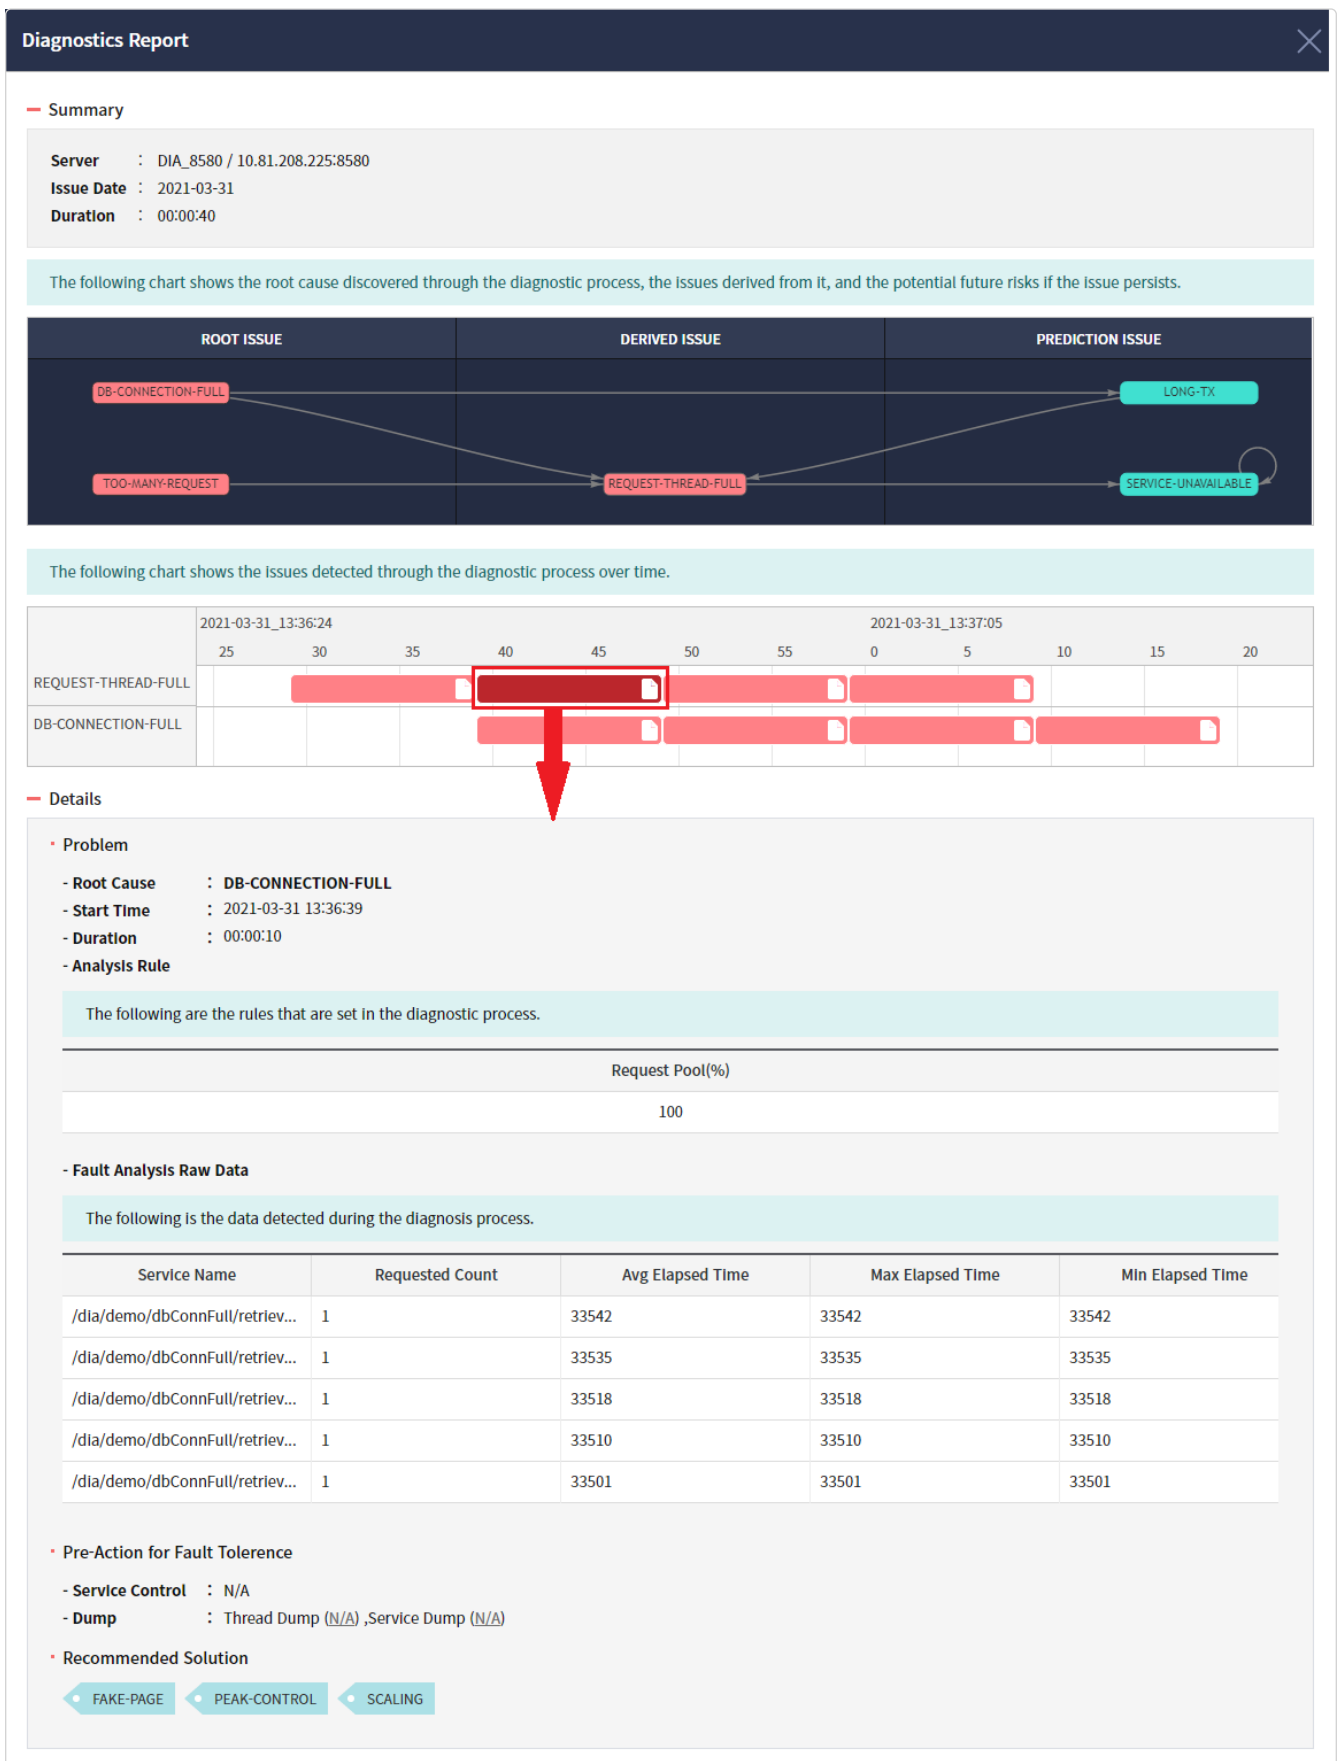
Diagnostics Report

Summary

Server : DIA_8580 / 10.81.208.225:8580
Issue Date : 2021-03-31
Duration : 00:00:40

The following chart shows the root cause discovered through the diagnostic process, the issues derived from it, and the potential future risks if the issue persists.

| ROOT ISSUE | DERIVED ISSUE | PREDICTION ISSUE |
|---|---|---|

DB-CONNECTION-FULL
LONG-TX
TOO-MANY-REQUEST
REQUEST-THREAD-FULL
SERVICE-UNAVAILABLE

The following chart shows the issues detected through the diagnostic process over time.

2021-03-31_13:36:24
2021-03-31_13:37:05
25 30 35 40 45 50 55 0 5 10 15 20
REQUEST-THREAD-FULL
DB-CONNECTION-FULL

Details

Problem

- Root Cause : DB-CONNECTION-FULL
- Start Time : 2021-03-31 13:36:39
- Duration : 00:00:10
- Analysis Rule

The following are the rules that are set in the diagnostic process.

| Request Pool(%) |
|---|
| 100 |

- Fault Analysis Raw Data

The following is the data detected during the diagnosis process.

| Service Name | Requested Count | Avg Elapsed Time | Max Elapsed Time | Min Elapsed Time |
|---|---|---|---|---|
| /dia/demo/dbConnFull/retriev... | 1 | 33542 | 33542 | 33542 |
| /dia/demo/dbConnFull/retriev... | 1 | 33535 | 33535 | 33535 |
| /dia/demo/dbConnFull/retriev... | 1 | 33518 | 33518 | 33518 |
| /dia/demo/dbConnFull/retriev... | 1 | 33510 | 33510 | 33510 |
| /dia/demo/dbConnFull/retriev... | 1 | 33501 | 33501 | 33501 |

Pre-Action for Fault Tolerence

- Service Control : N/A
- Dump : Thread Dump (N/A) ,Service Dump (N/A)

Recommended Solution

FAKE-PAGE PEAK-CONTROL SCALING